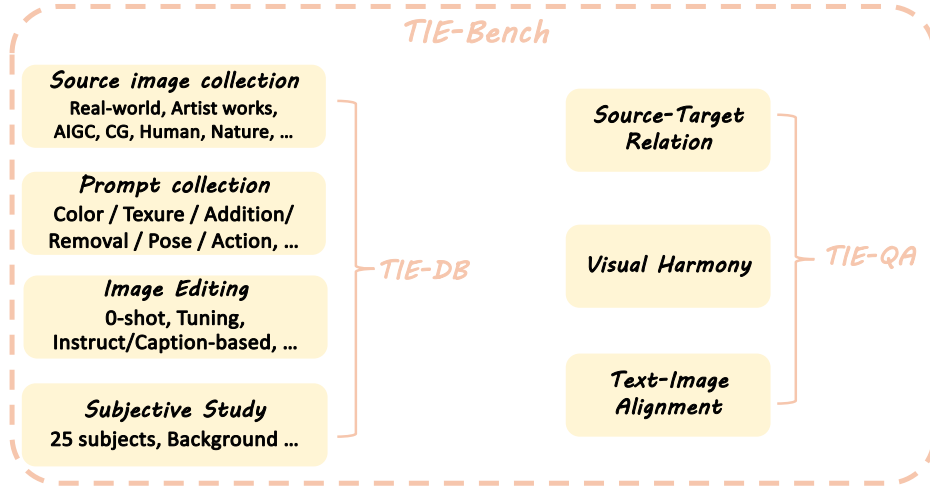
TIE-Bench

Source image collection
Real-world, Artist works, AIGC, CG, Human, Nature, ...

Prompt collection
Color / Texure / Addition/ Removal / Pose / Action, ...

Image Editing
0-shot, Tuning, Instruct/Caption-based, ...

Subjective Study
25 subjects, Background ...

TIE-DB

Source-Target Relation

Visual Harmony

Text-Image Alignment

TIE-QA